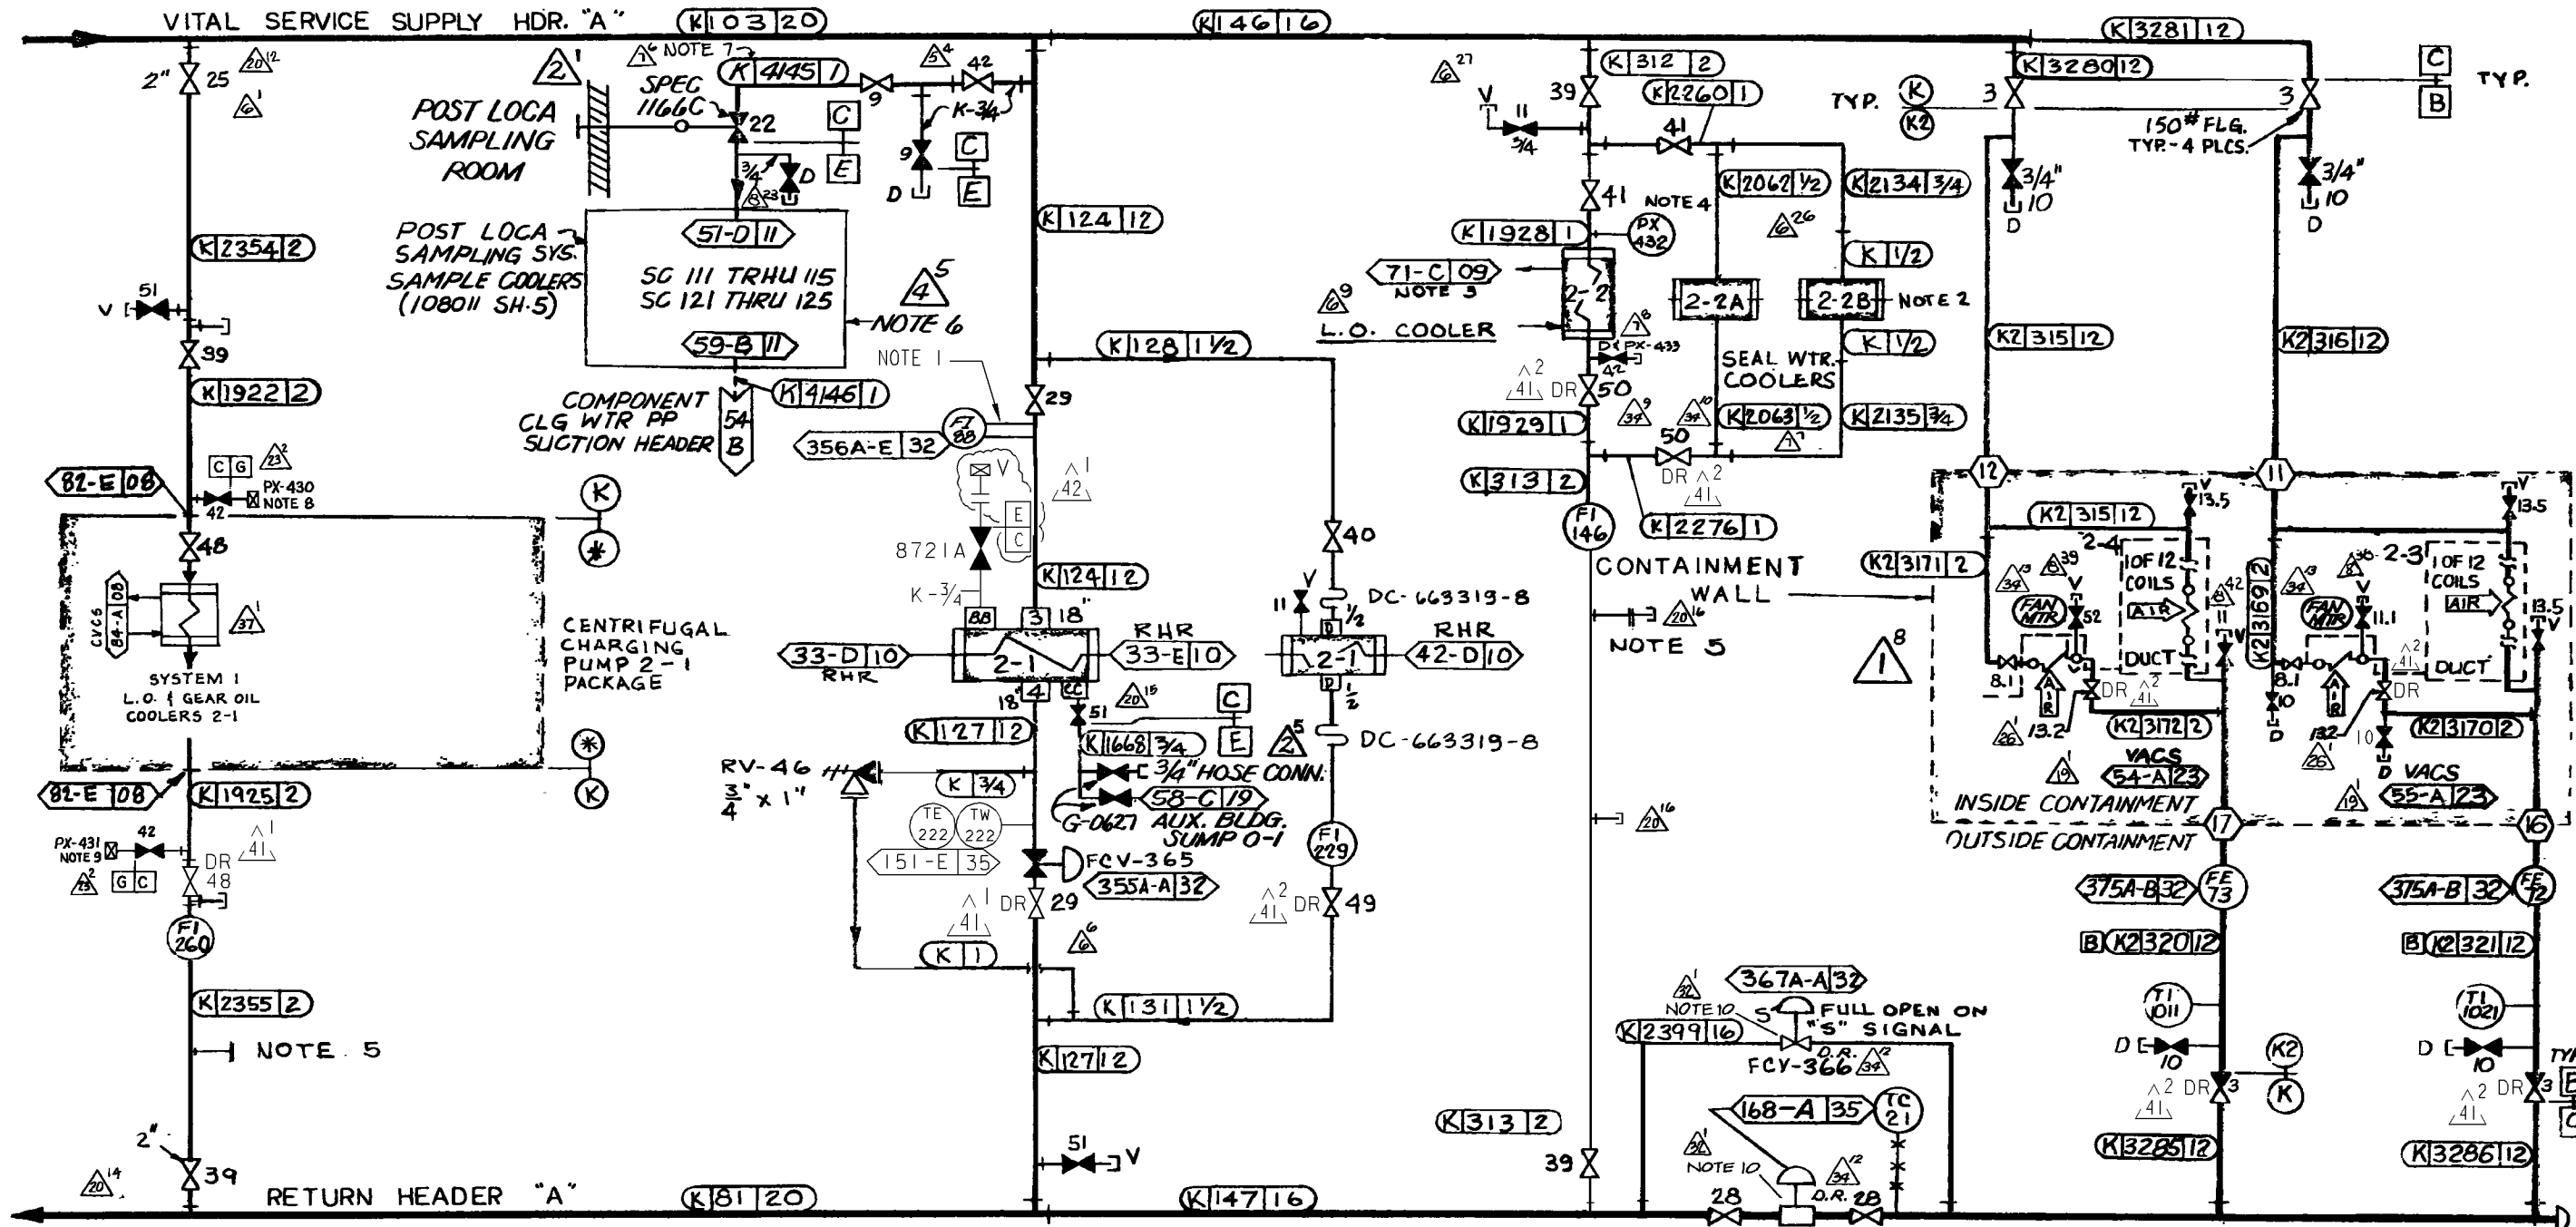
VITAL SERVICE SUPPLY HDR. "A"
K 103 20
K 146 16
K 3281 12
2" 25
20 12
6 1
2 1
1 6 NOTE 7
K 4145 1
5 4
42
9
K-3/4
POST LOCA SAMPLING ROOM
SPEC 1166C
22
C
E
9
C
E
D
3/4
D
23
6 27
V
11
3/4
39
K 312 2
K 2260 1
41
TYP.
K
K2
3
K 3280 12
3
C
B
TYP.
150# FLG. TYP.-4 PLCS.
3/4" 10
D
3/4" 10
D
41
NOTE 4
K 2062 1/2
K 2134 3/4
K 124 12
POST LOCA SAMPLING SYS. SAMPLE COOLERS (108011 SH-5)
51-D 11
SC 111 TRHU 115
SC 121 THRU 125
4 5
NOTE 6
59-B 11
K 2354 2
51
V
39
K 1922 2
K 1928 1
PX 432
6 26
K 1/2
71-C 09
NOTE 3
2-2
2-2A
2-2B
NOTE 2
6 9
L.O. COOLER
1 8
PX-433
42
K2 315 12
K2 316 12
K 1/2
SEAL WTR. COOLERS
K 128 1 1/2
NOTE 1
COMPONENT CLG WTR PP SUCTION HEADER
54 B
K 4146 1
29
FI 88
356A-E 32
2 41
DR 50
39 9
34 10
50
K 2063 1/2
1
K 2135 3/4
K 1929 1
CG
23 2
PX-430 NOTE 8
42
82-E 08
K
V
1 42
E
C
8721A
K-3/4
DR 2 41
K 313 2
K 2276 1
FI 146
12
11
K2 315 12
V 13.5
V 13.5
40
K 124 12
V
11
DC-663319-8
1/2
CONTAINMENT WALL
K2 317 1 2
34 13
6 39
2-4
1 OF 12 COILS
AIR
8 42
34 13
8 36
2-3
1 OF 12 COILS
AIR
13.5 V
48
CVCS 84-A 08
37 1
SYSTEM 1 L.O. & GEAR OIL COOLERS 2-1
CENTRIFUGAL CHARGING PUMP 2-1 PACKAGE
BB
3
18"
33-D 10
RHR
2-1
RHR 33-E 10
D
2-1
RHR 42-D 10
D
20 16
NOTE 5
1 8
FAN MTR
V 52
DUCT
11 V
K2 3169 2
FAN MTR
V 11.1
2 41
DUCT
8.1
DR 2 41
A R
8.1
10
A R
DR
D
18"
4
CC
20 15
51
C
K 127 12
K 1668 3/4
E
2 5
1/2
DC-663319-8
26 1 13.2
K2 3172 2
VACS 54-A 23
13.2
26 1
10
K2 3170 2
D VACS 55-A 23
RV-46
3/4" x 1"
K 3/4
3/4" HOSE CONN.
58-C 19
G-0627 AUX. BLDG. SUMP 0-1
19 1
INSIDE CONTAINMENT
OUTSIDE CONTAINMENT
19 1
17
16
82-E 08
K 1925 2
K
PX-431 NOTE 9
42
1 41
DR 48
23 2
G C
TE 222
TW 222
151-E 35
FCV-365
355A-A 32
FI 229
2 41
DR 49
20 16
375A-B 32
FE 73
375A-B 32
FE 72
1 41
DR 29
6 6
B K2 320 12
B K2 321 12
FI 260
K 1
K 131 1 1/2
32 1
367A-A 32
NOTE 10
FULL OPEN ON "S" SIGNAL
TI 1011
TI 1021
K 2355 2
NOTE 5
K 127 12
K 2399 16
FCV-366
D.R. 34 12
D
10
K2
K
D
10
TY
2 41
DR 3
2 41
DR 3
K 313 2
168-A 35
TC 21
K 3285 12
K 3286 12
2"
20 14
39
RETURN HEADER "A"
K 81 20
51
V
K 147 16
39
32 1
NOTE 10
28
34 12
D.R. 28